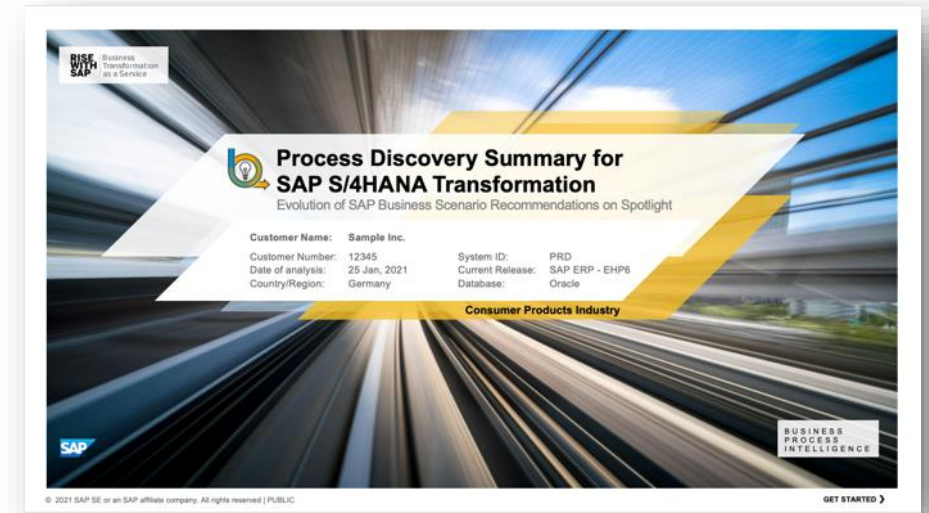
RISE WITH SAP Business Transformation as a Service

Process Discovery Summary for SAP S/4HANA Transformation

Evolution of SAP Business Scenario Recommendations on Spotlight

Customer Name: Sample Inc.

Customer Number: 12345
Date of analysis: 25 Jan, 2021
Country/Region: Germany

System ID: PRD
Current Release: SAP ERP - EHP6
Database: Oracle

Consumer Products Industry

SAP

BUSINESS PROCESS INTELLIGENCE

© 2021 SAP SE or an SAP affiliate company. All rights reserved | PUBLIC

GET STARTED ❯